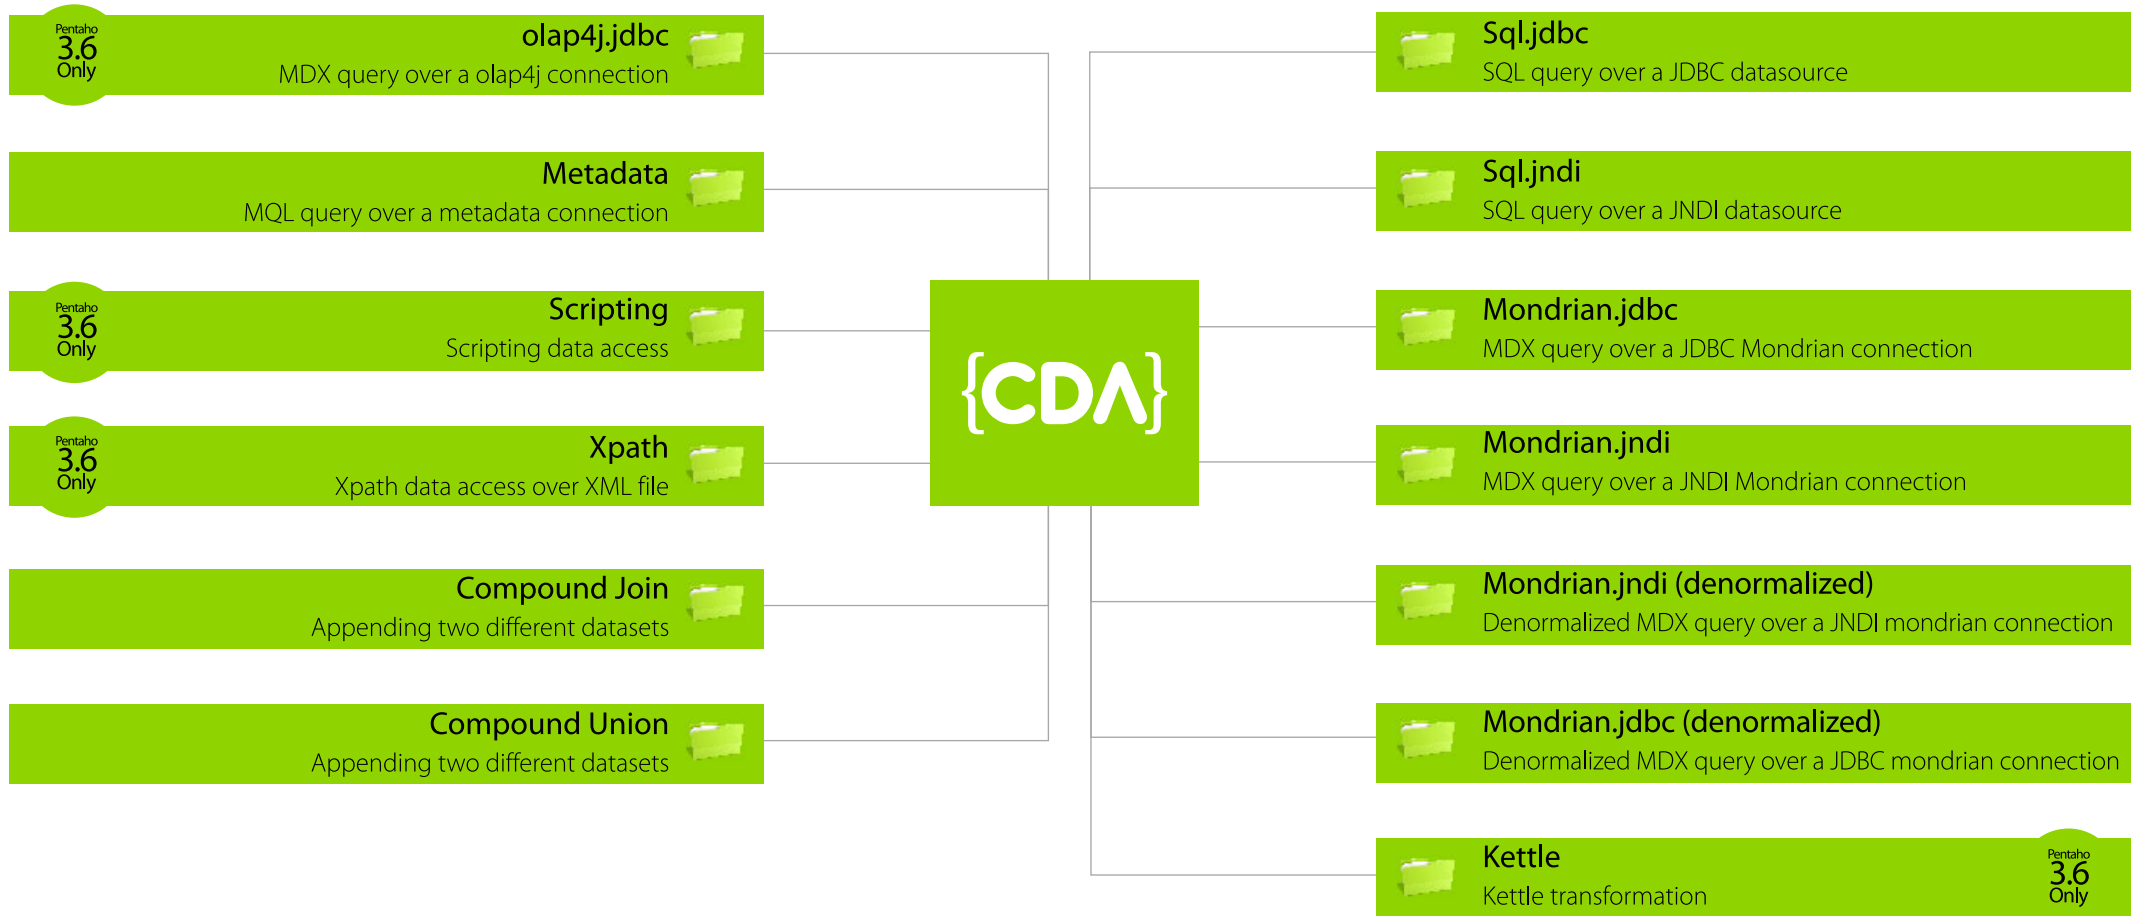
Pentaho
3.6
Only

olap4j.jdbc
MDX query over a olap4j connection

Metadata
MQL query over a metadata connection

Pentaho
3.6
Only

Scripting
Scripting data access

Pentaho
3.6
Only

Xpath
Xpath data access over XML file

Compound Join
Appending two different datasets

Compound Union
Appending two different datasets

{CDA}

Sql.jdbc
SQL query over a JDBC datasource

Sql.jndi
SQL query over a JNDI datasource

Mondrian.jdbc
MDX query over a JDBC Mondrian connection

Mondrian.jndi
MDX query over a JNDI Mondrian connection

Mondrian.jndi (denormalized)
Denormalized MDX query over a JNDI mondrian connection

Mondrian.jdbc (denormalized)
Denormalized MDX query over a JDBC mondrian connection

Kettle
Kettle transformation

Pentaho
3.6
Only